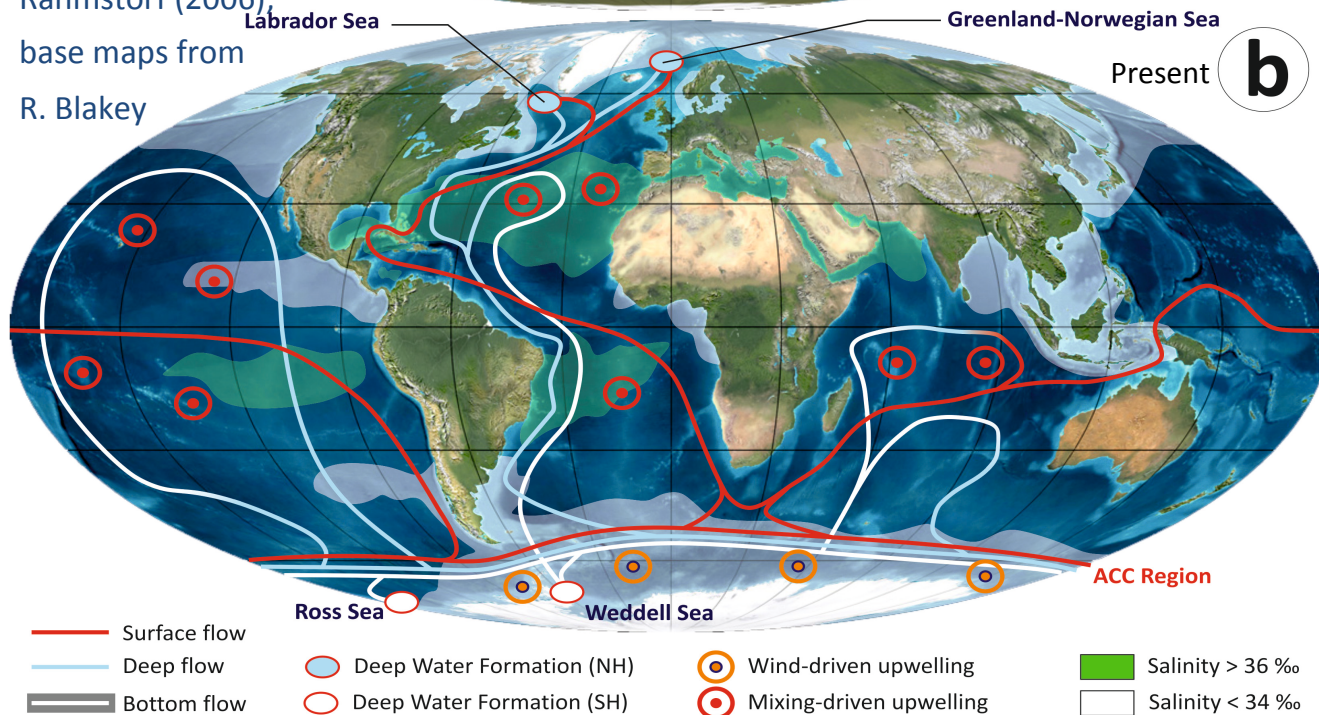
Rahmstorf (2006), base maps from R. Blakey

Labrador Sea

Greenland-Norwegian Sea

Present b

Ross Sea

Weddell Sea

ACC Region

Surface flow

Deep flow

Bottom flow

Deep Water Formation (NH)

Deep Water Formation (SH)

Wind-driven upwelling

Mixing-driven upwelling

Salinity > 36 ‰

Salinity < 34 ‰